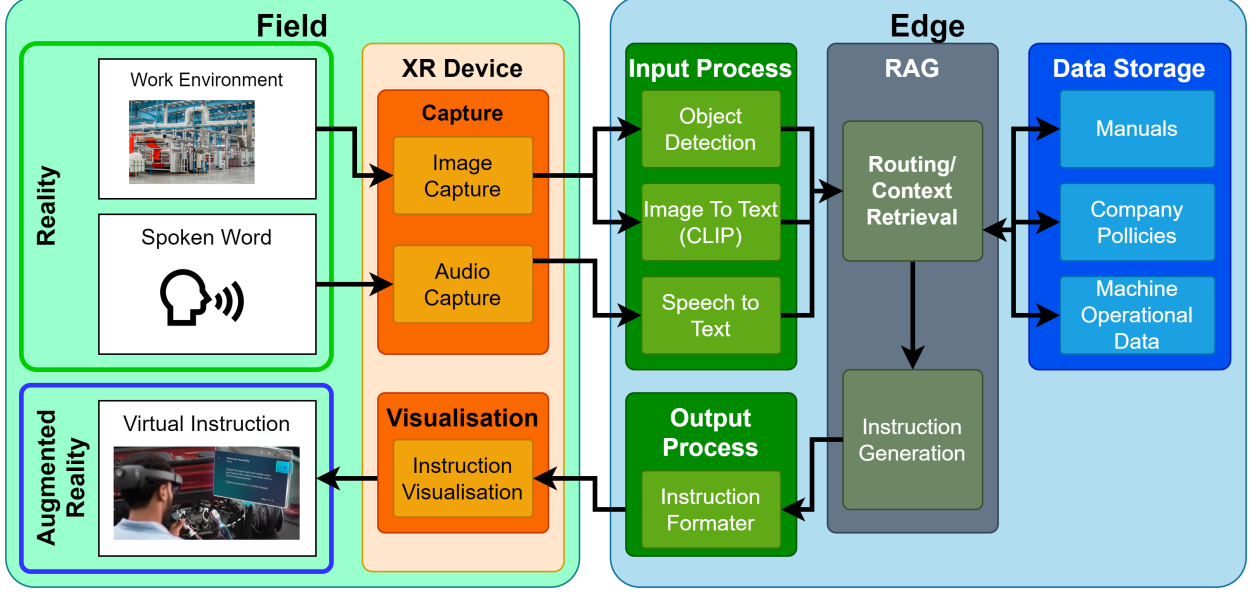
Field

Reality

Work Environment

Spoken Word

Augmented Reality

Virtual Instruction

XR Device

Capture

Image Capture

Audio Capture

Visualisation

Instruction Visualisation

Edge

Input Process

Object Detection

Image To Text (CLIP)

Speech to Text

Output Process

Instruction Formater

RAG

Routing/ Context Retrieval

Instruction Generation

Data Storage

Manuals

Company Pollicies

Machine Operational Data